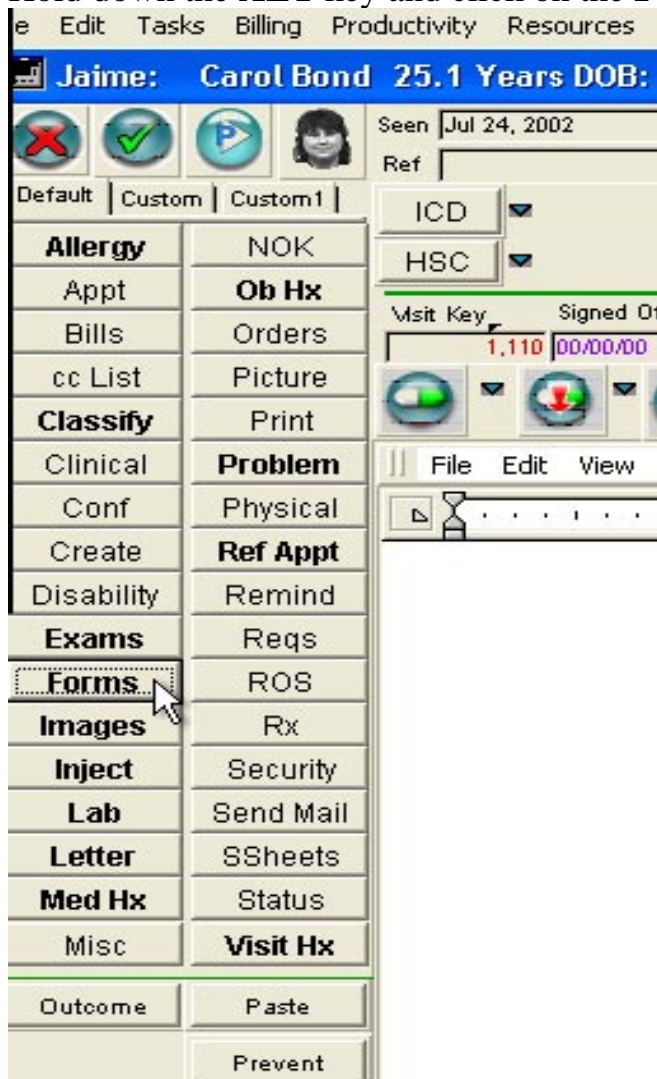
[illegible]

e Edit Tasks Billing Productivity Resources

Jaime: Carol Bond 25.1 Years DOB:

Seen Jul 24, 2002
Ref

Default | Custom | Custom1

ICD
HSC

Visit Key Signed O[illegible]
1,110 00/00/00

| | |
|---|---|
| Allergy | NOK |
| Appt | Ob Hx |
| Bills | Orders |
| cc List | Picture |
| Classify | Print |
| Clinical | Problem |
| Conf | Physical |
| Create | Ref Appt |
| Disability | Remind |
| Exams | Reqs |
| Forms | ROS |
| Images | Rx |
| Inject | Security |
| Lab | Send Mail |
| Letter | SSheets |
| Med Hx | Status |
| Misc | Visit Hx |
| Outcome | Paste |
| | Prevent |

File Edit View